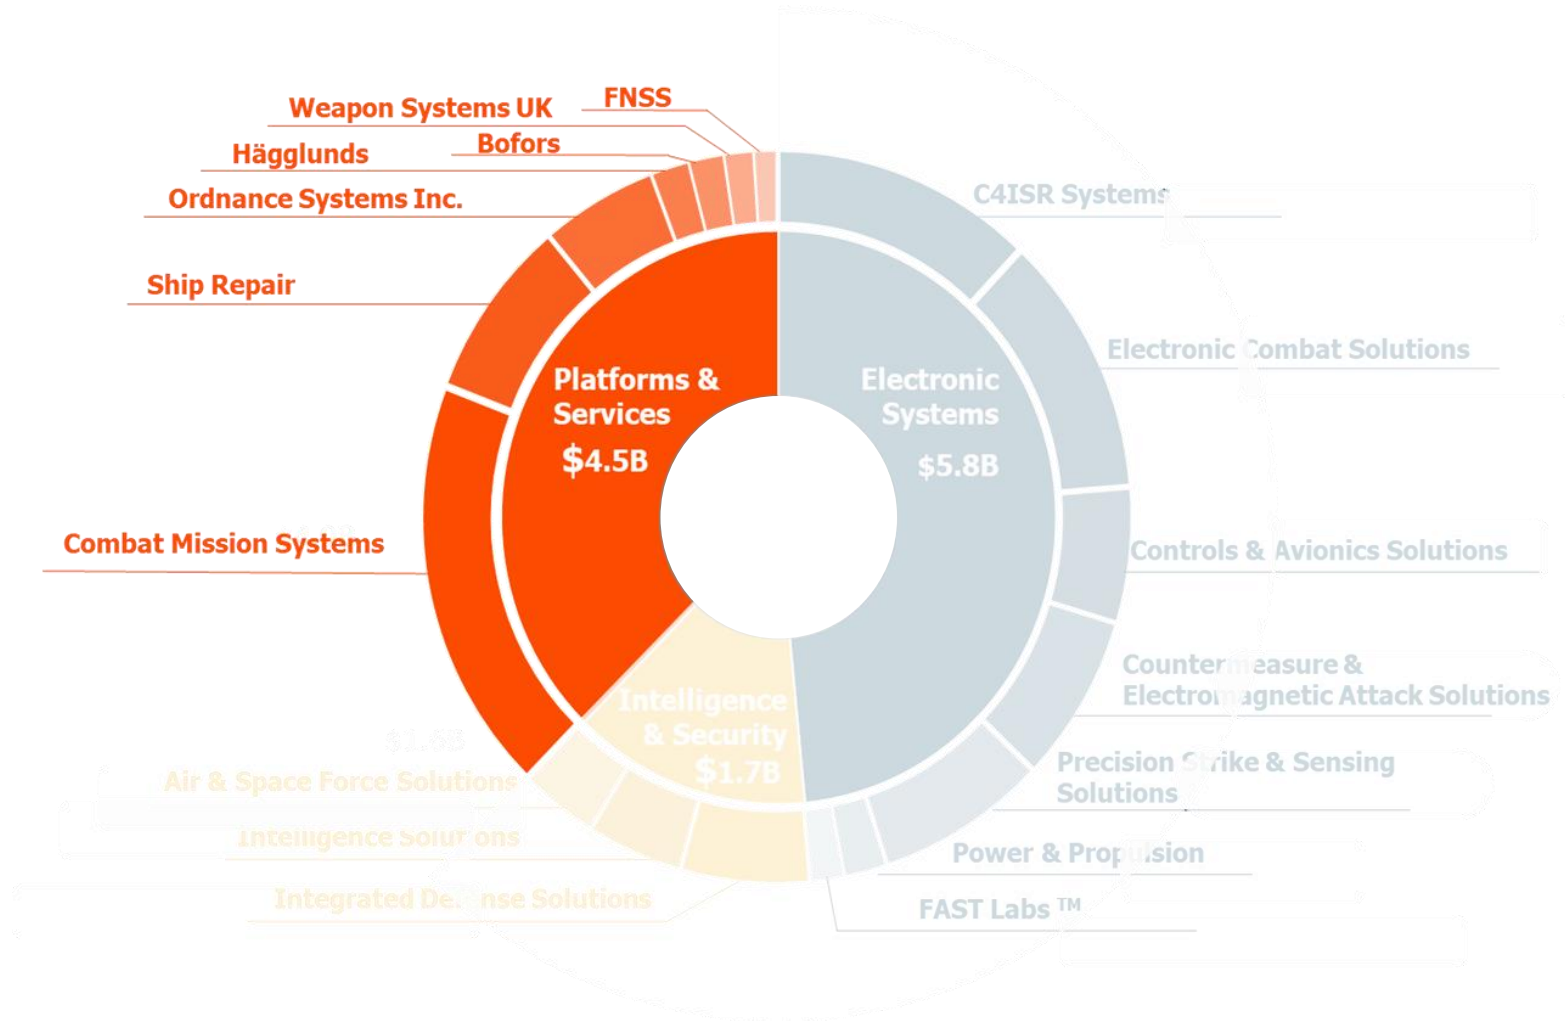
Weapon Systems UK
FNSS
Bofors
Hägglunds
Ordnance Systems Inc.
Ship Repair
Combat Mission Systems
C4ISR Systems
Electronic Combat Solutions
Controls & Avionics Solutions
Counter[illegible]easure & Electro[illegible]agnetic Attack Solutions
Precision S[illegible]ike & Sensing Solutions
Power & Prop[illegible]sion
FAST Labs ™
Platforms & Services
$4.5B
Electronic Systems
$5.8B
Intelligence & Security
$1.7B
Air & Space Force Solutions
Intelligence Solu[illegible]ons
Integrated De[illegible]nse Solutions